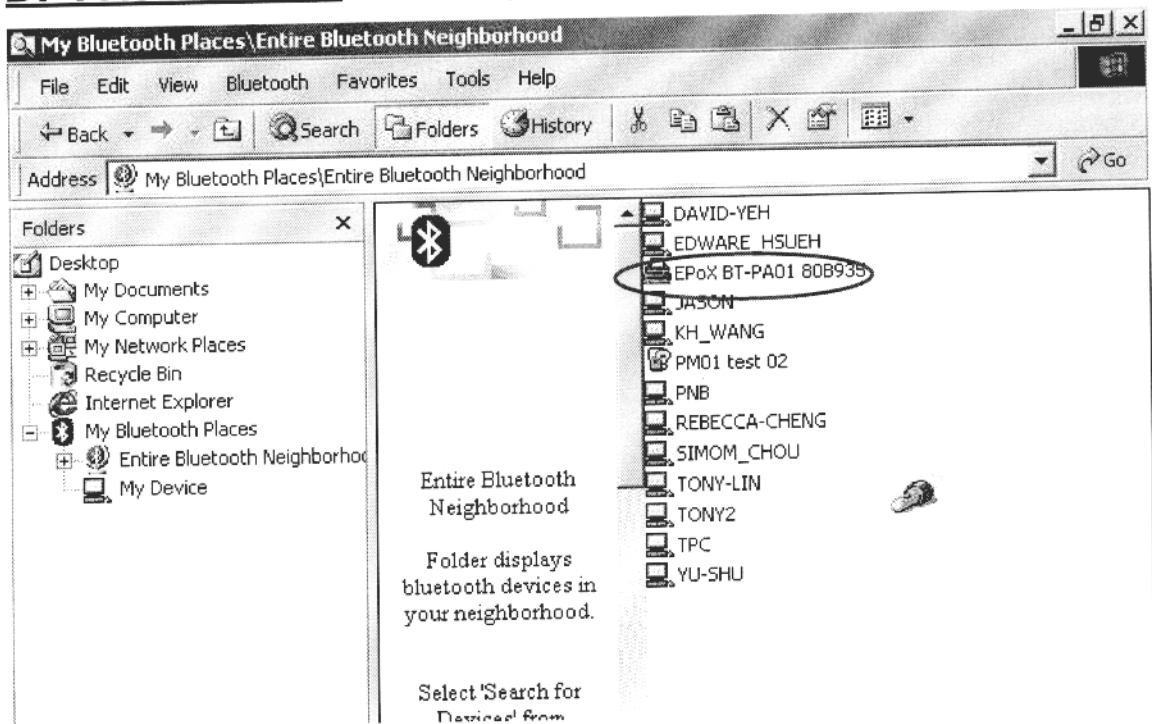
My Bluetooth Places\Entire Bluetooth Neighborhood

File Edit View Bluetooth Favorites Tools Help

Back Search Folders History

Address My Bluetooth Places\Entire Bluetooth Neighborhood Go

Folders ×

Desktop
My Documents
My Computer
My Network Places
Recycle Bin
Internet Explorer
My Bluetooth Places
Entire Bluetooth Neighborhoo
My Device

Entire Bluetooth Neighborhood

Folder displays bluetooth devices in your neighborhood.

Select 'Search for Devices' from

DAVID-YEH
EDWARE_HSUEH
EPoX BT-PA01 80B935
JASON
KH_WANG
PM01 test 02
PNB
REBECCA-CHENG
SIMOM_CHOU
TONY-LIN
TONY2
TPC
YU-SHU